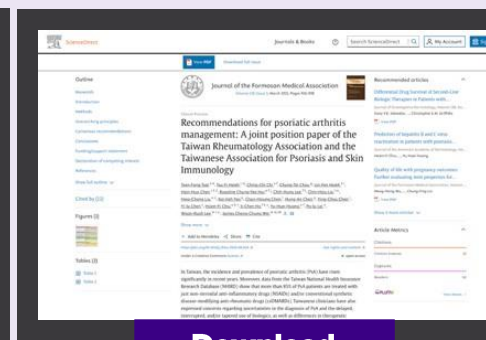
ScienceDirect

Journals & Books

Search ScienceDirect

My Account

View PDF

Download full issue

Outline

Journal of the Formosan Medical Association

Recommendations for psoriatic arthritis management: A joint position paper of the Taiwan Rheumatology Association and the Taiwanese Association for Psoriasis and Skin Immunology

Recommended articles

Article Metrics

Figures (3)

Tables (2)

Download